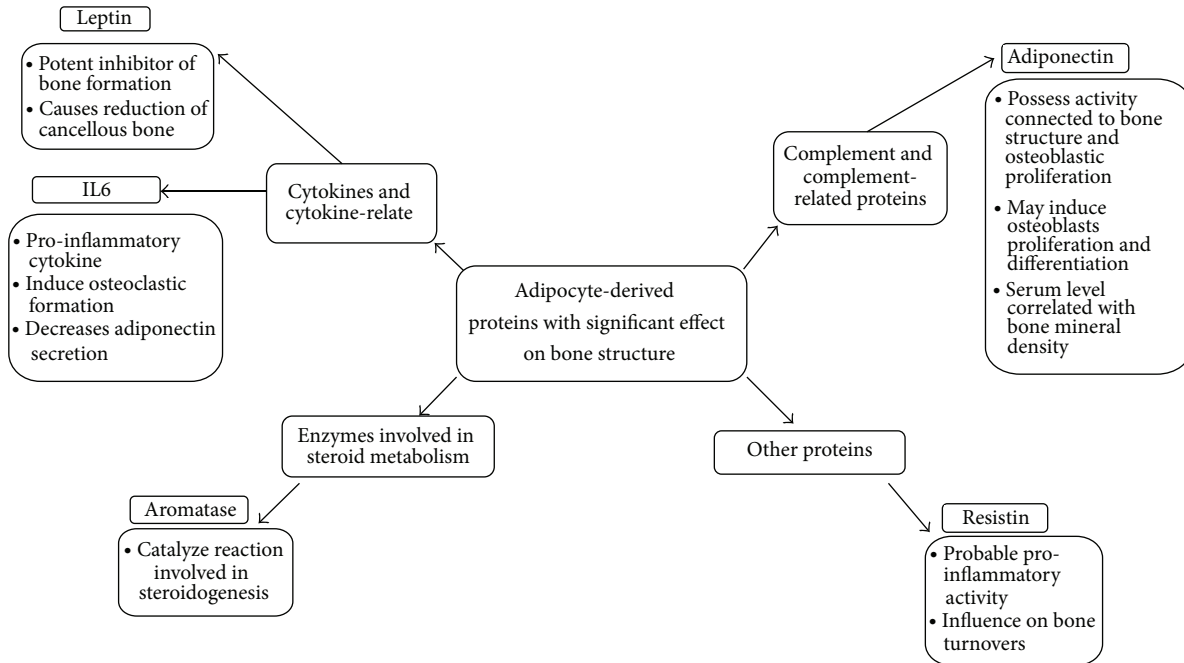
Leptin

• Potent inhibitor of bone formation
• Causes reduction of cancellous bone

IL6

• Pro-inflammatory cytokine
• Induce osteoclastic formation
• Decreases adiponectin secretion

Cytokines and cytokine-relate

Adipocyte-derived proteins with significant effect on bone structure

Complement and complement-related proteins

Adiponectin

• Possess activity connected to bone structure and osteoblastic proliferation
• May induce osteoblasts proliferation and differentiation
• Serum level correlated with bone mineral density

Enzymes involved in steroid metabolism

Aromatase

• Catalyze reaction involved in steroidogenesis

Other proteins

Resistin

• Probable pro-inflammatory activity
• Influence on bone turnovers